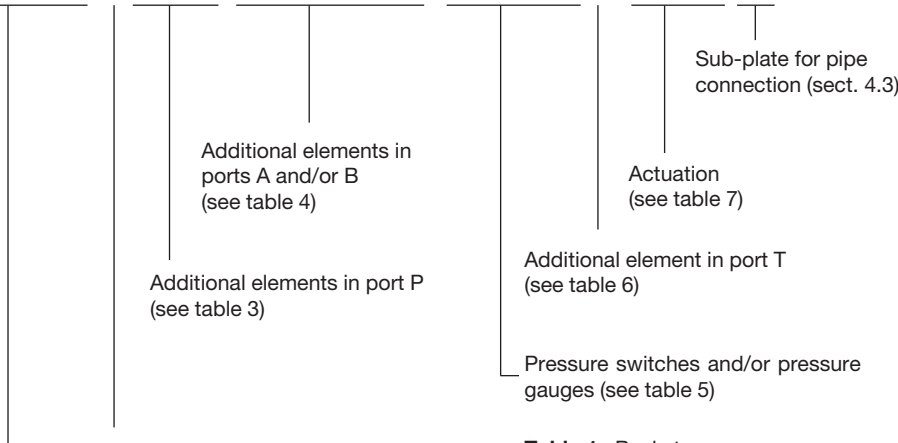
Sub-plate for pipe connection (sect. 4.3)

Additional elements in ports A and/or B (see table 4)

Actuation (see table 7)

Additional element in port T (see table 6)

Additional elements in port P (see table 3)

Pressure switches and/or pressure gauges (see table 5)